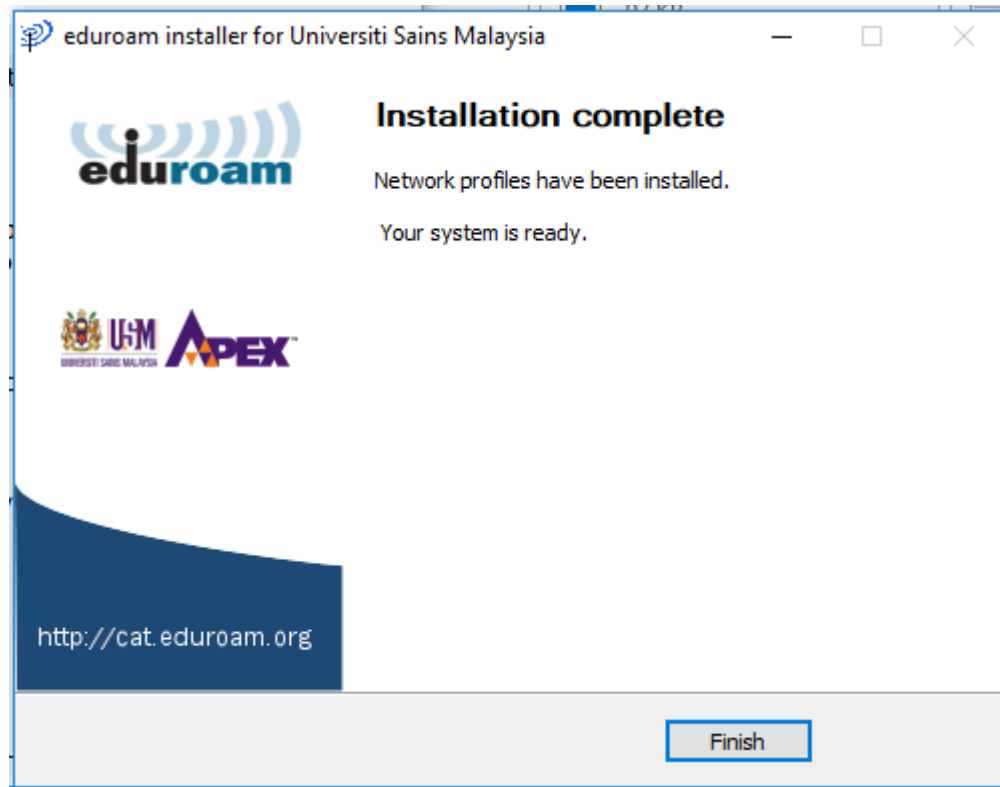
eduroam installer for Universiti Sains Malaysia

eduroam

USM
UNIVERSITI SAINS MALAYSIA
APEX™

http://cat.eduroam.org

Installation complete

Network profiles have been installed.

Your system is ready.

Finish